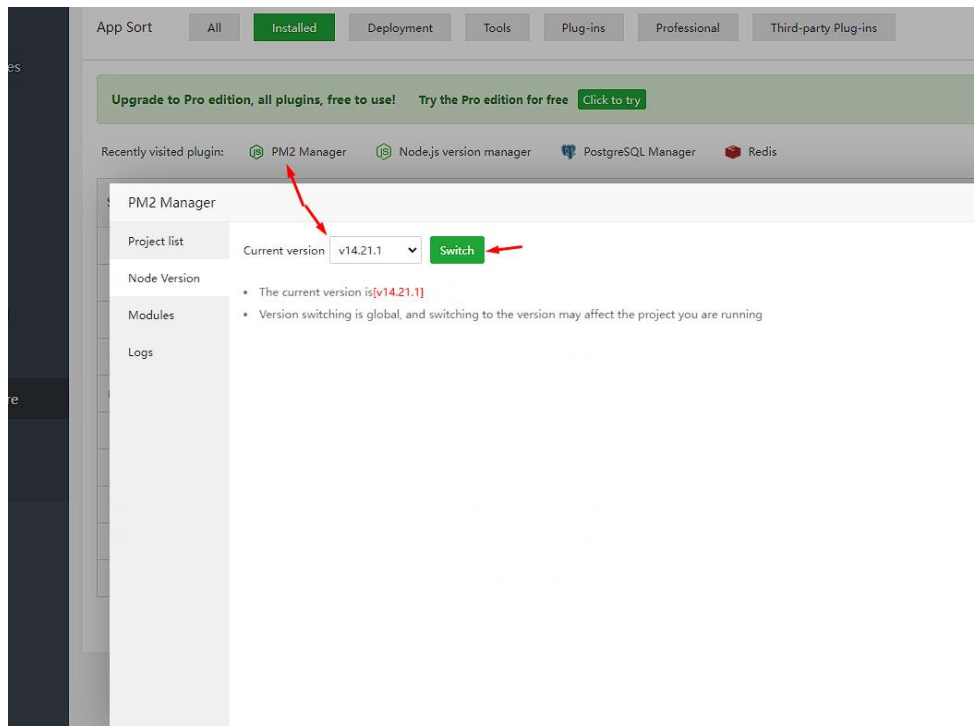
es

re

App Sort All Installed Deployment Tools Plug-ins Professional Third-party Plug-ins

Upgrade to Pro edition, all plugins, free to use! Try the Pro edition for free Click to try

Recently visited plugin: PM2 Manager Node.js version manager PostgreSQL Manager Redis

PM2 Manager

Project list

Node Version

Modules

Logs

Current version v14.21.1 Switch

• The current version is[v14.21.1]

• Version switching is global, and switching to the version may affect the project you are running